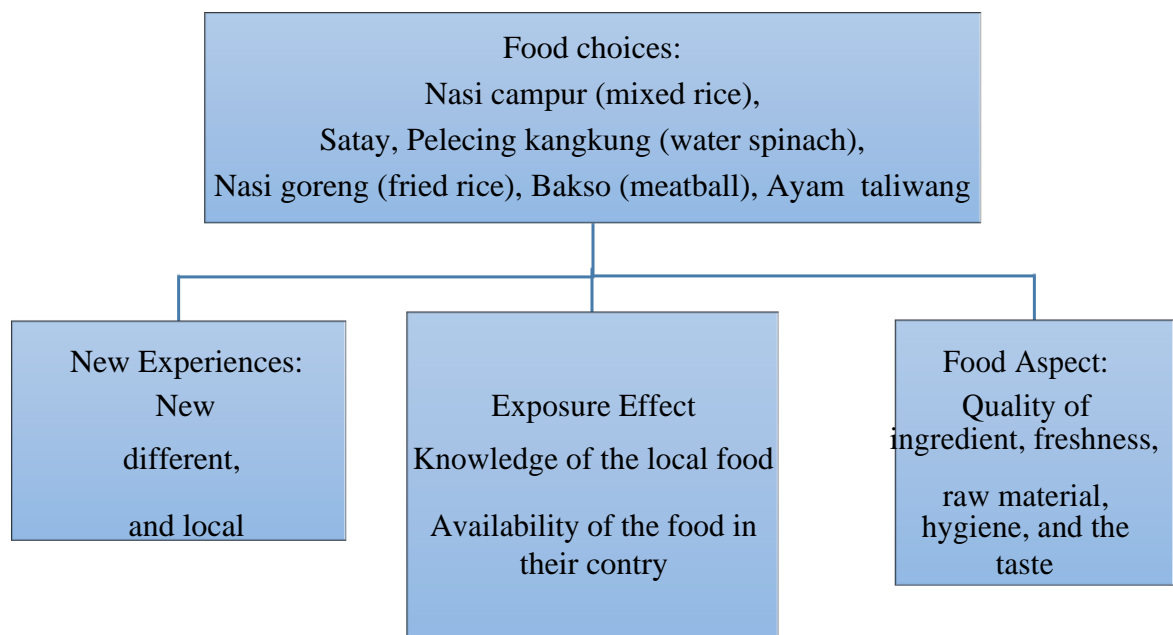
Food choices:
Nasi campur (mixed rice),
Satay, Pelecing kangkung (water spinach),
Nasi goreng (fried rice), Bakso (meatball), Ayam taliwang

New Experiences:
New
different,
and local

Exposure Effect
Knowledge of the local food
Availability of the food in their contry

Food Aspect:
Quality of ingredient, freshness,
raw material, hygiene, and the taste